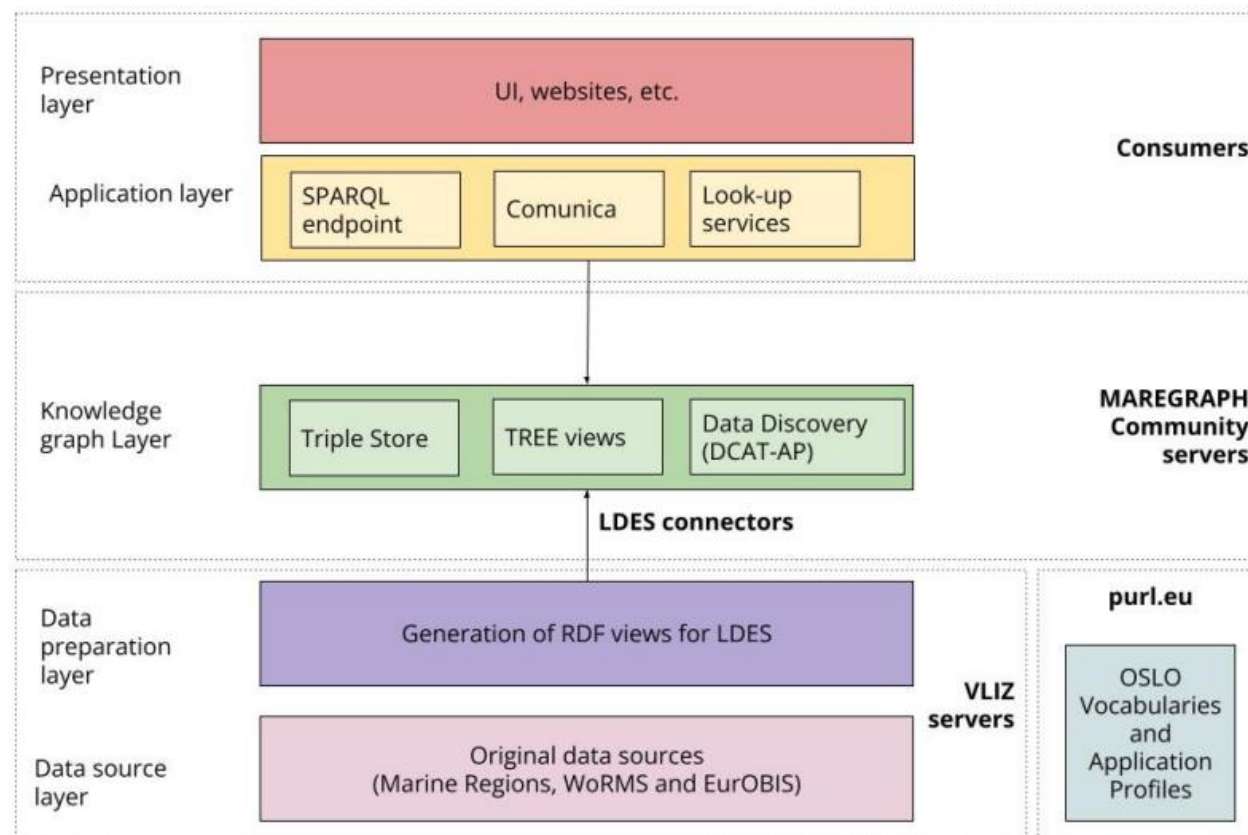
Presentation layer

UI, websites, etc.

Consumers

Application layer

SPARQL endpoint

Comunica

Look-up services

Knowledge graph Layer

Triple Store

TREE views

Data Discovery (DCAT-AP)

MAREGRAPH Community servers

LDES connectors

Data preparation layer

Generation of RDF views for LDES

purl.eu

VLIZ servers

OSLO Vocabularies and Application Profiles

Data source layer

Original data sources (Marine Regions, WoRMS and EurOBIS)